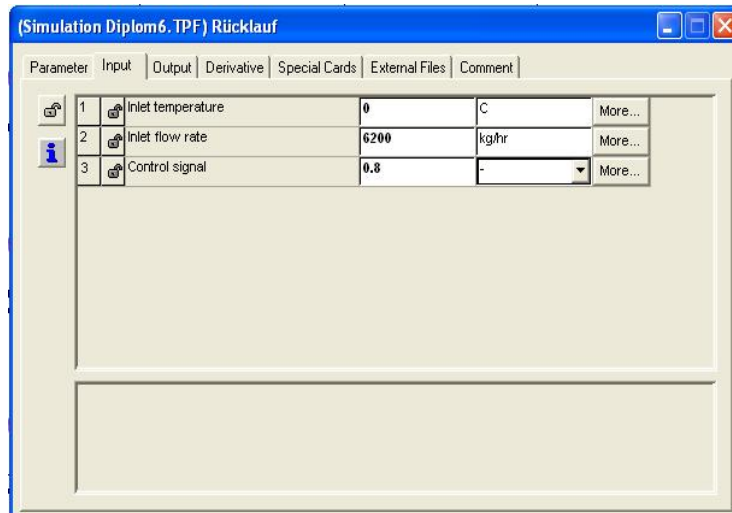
(Simulation Diplom6. TPF) Rücklauf

Parameter | Input | Output | Derivative | Special Cards | External Files | Comment

| | | | | | |
|---|---|---|---|---|---|
| 1 | Inlet temperature | 0 | C | More... |
| 2 | Inlet flow rate | 6200 | kg/hr | More... |
| 3 | Control signal | 0.8 | - | More... |